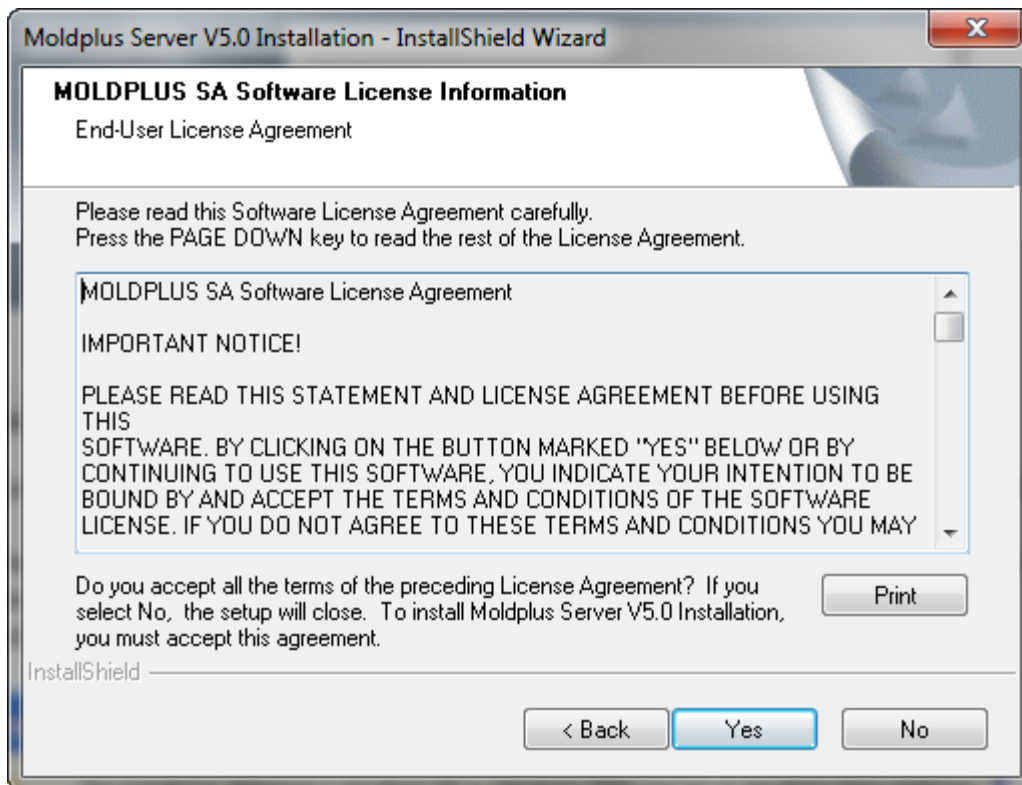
Moldplus Server V5.0 Installation - InstallShield Wizard

MOLDPLUS SA Software License Information
End-User License Agreement

Please read this Software License Agreement carefully.
Press the PAGE DOWN key to read the rest of the License Agreement.

MOLDPLUS SA Software License Agreement

IMPORTANT NOTICE!

PLEASE READ THIS STATEMENT AND LICENSE AGREEMENT BEFORE USING THIS
SOFTWARE. BY CLICKING ON THE BUTTON MARKED "YES" BELOW OR BY CONTINUING TO USE THIS SOFTWARE, YOU INDICATE YOUR INTENTION TO BE BOUND BY AND ACCEPT THE TERMS AND CONDITIONS OF THE SOFTWARE LICENSE. IF YOU DO NOT AGREE TO THESE TERMS AND CONDITIONS YOU MAY

Do you accept all the terms of the preceding License Agreement? If you select No, the setup will close. To install Moldplus Server V5.0 Installation, you must accept this agreement.

Print

InstallShield

< Back
Yes
No